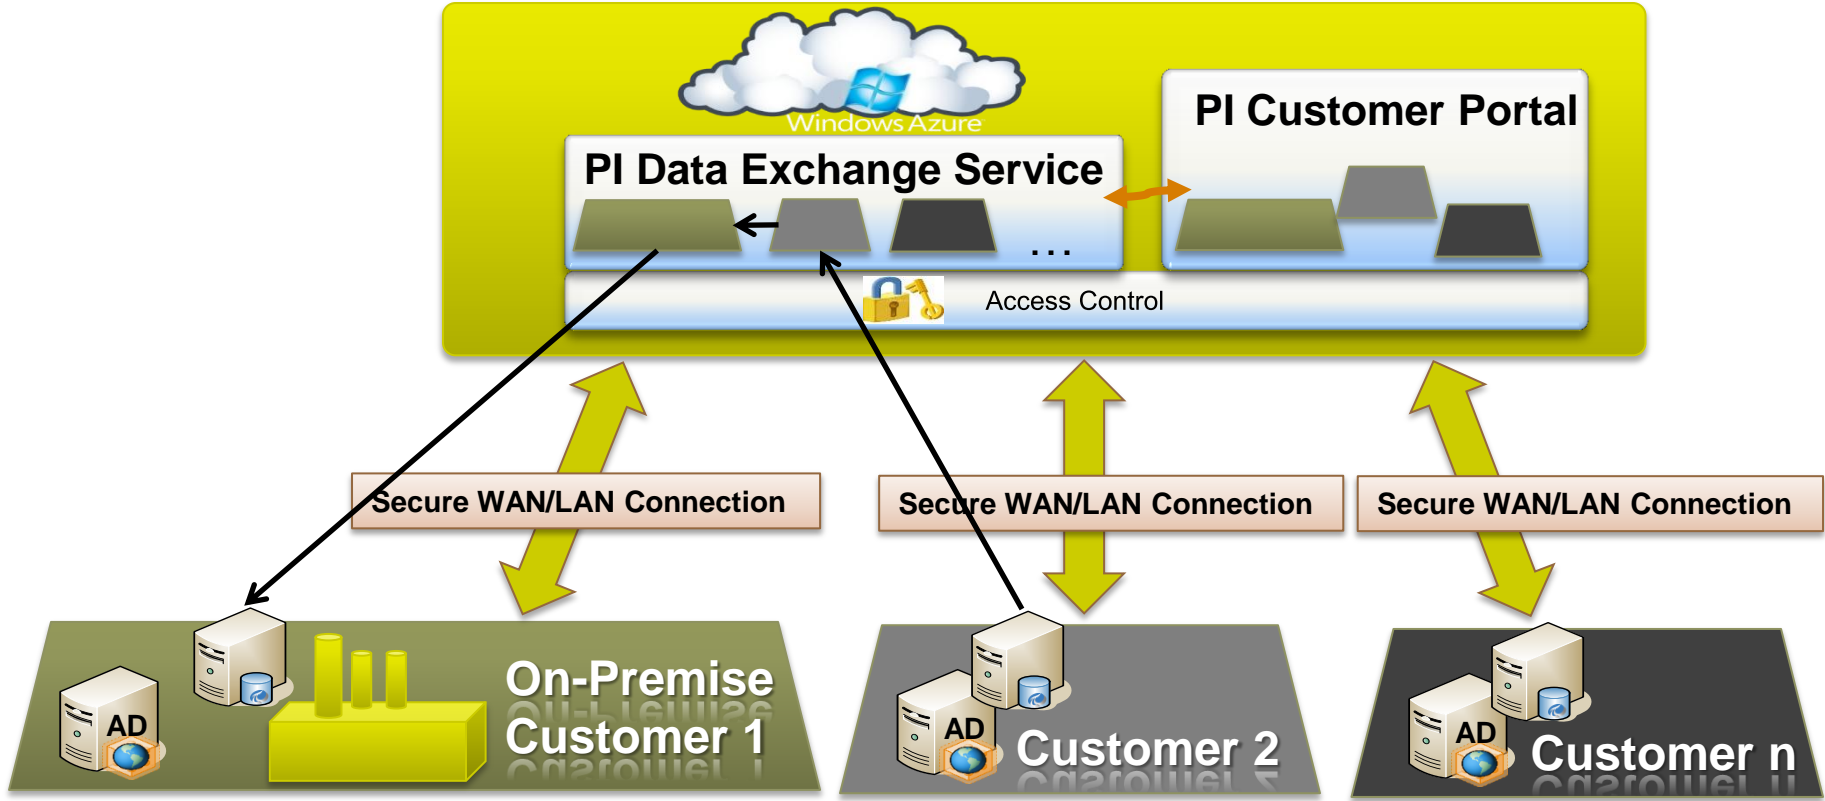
Windows Azure

PI Data Exchange Service

. . .

PI Customer Portal

Access Control

Secure WAN/LAN Connection

Secure WAN/LAN Connection

Secure WAN/LAN Connection

AD

On-Premise Customer 1

AD

Customer 2

AD

Customer n